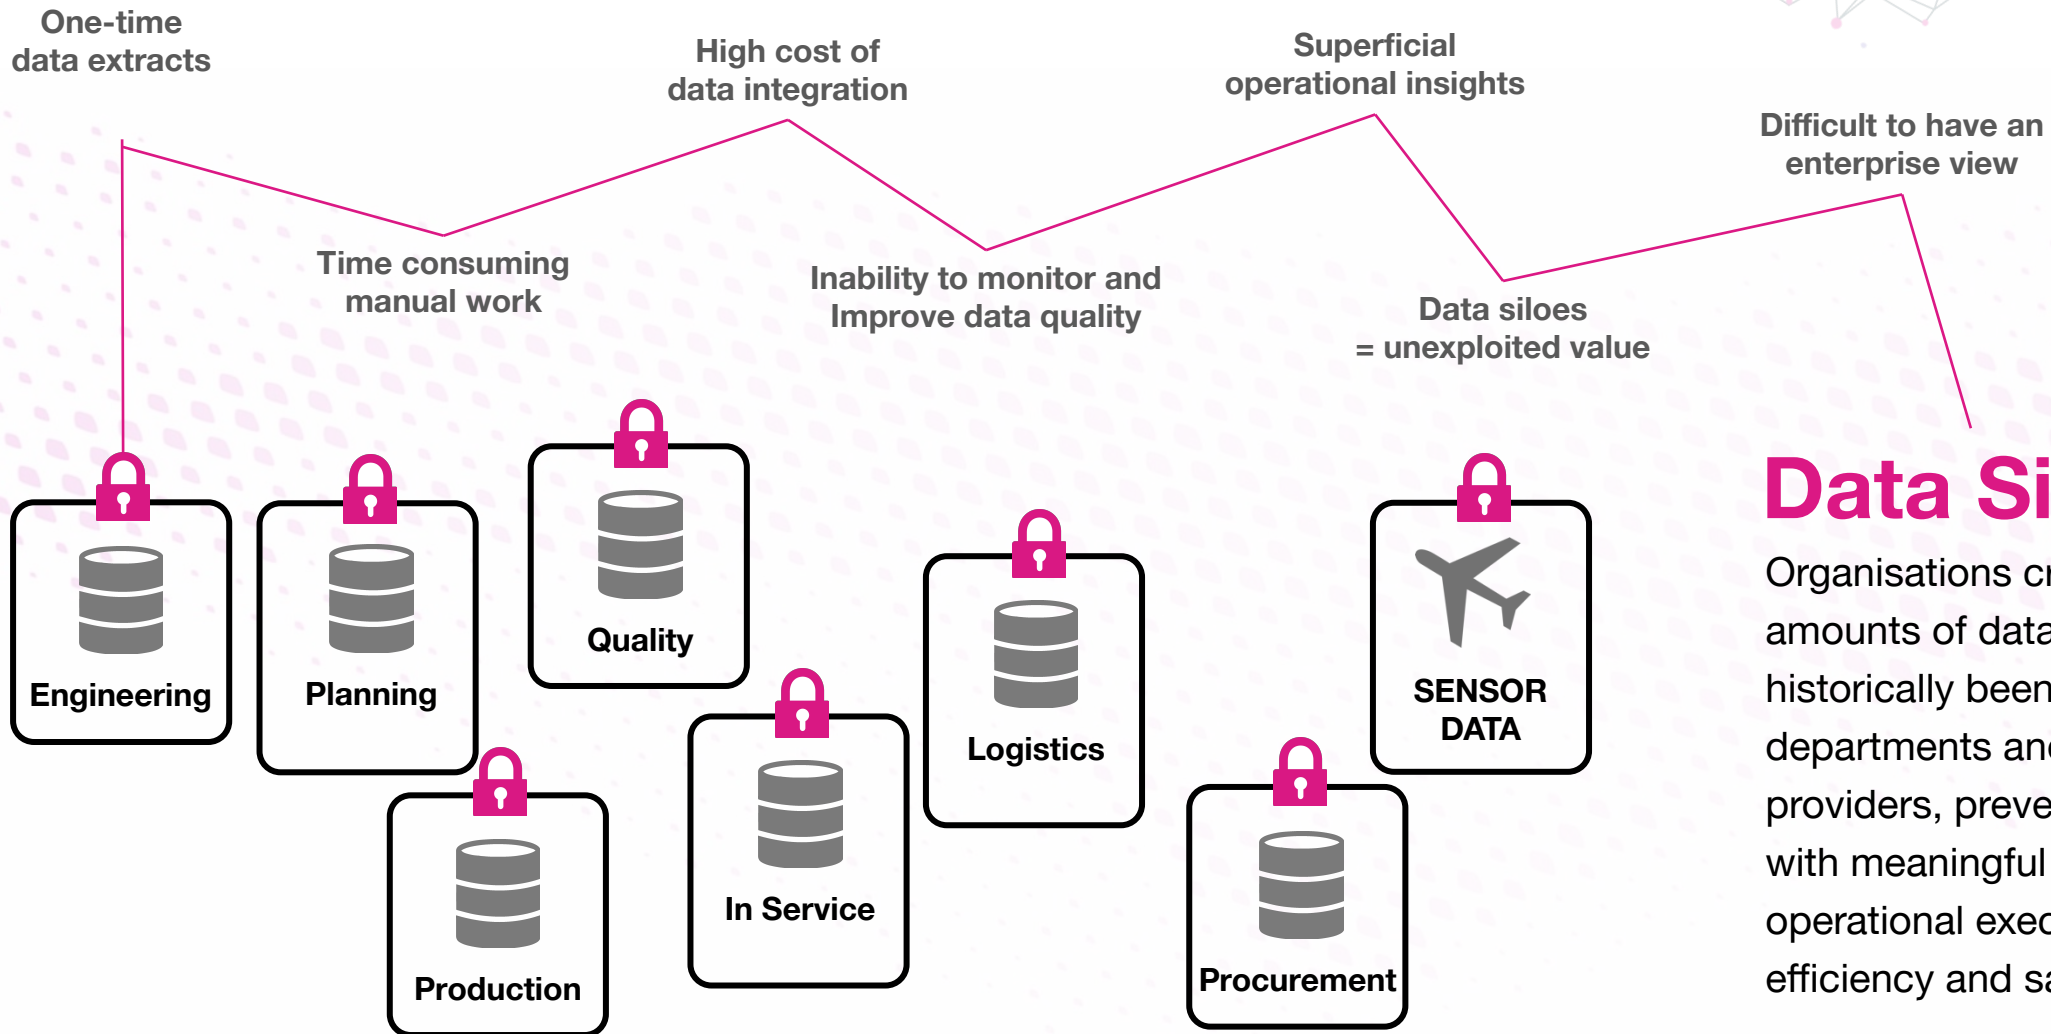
One-time data extracts

High cost of data integration

Superficial operational insights

Difficult to have an enterprise view

Time consuming manual work

Inability to monitor and Improve data quality

Data siloes = unexploited value

Engineering

Planning

Quality

Production

In Service

Logistics

SENSOR DATA

Procurement

Data Si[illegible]

Organisations cr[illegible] amounts of data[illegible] historically been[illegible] departments and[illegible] providers, preve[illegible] with meaningful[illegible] operational exec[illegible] efficiency and sa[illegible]